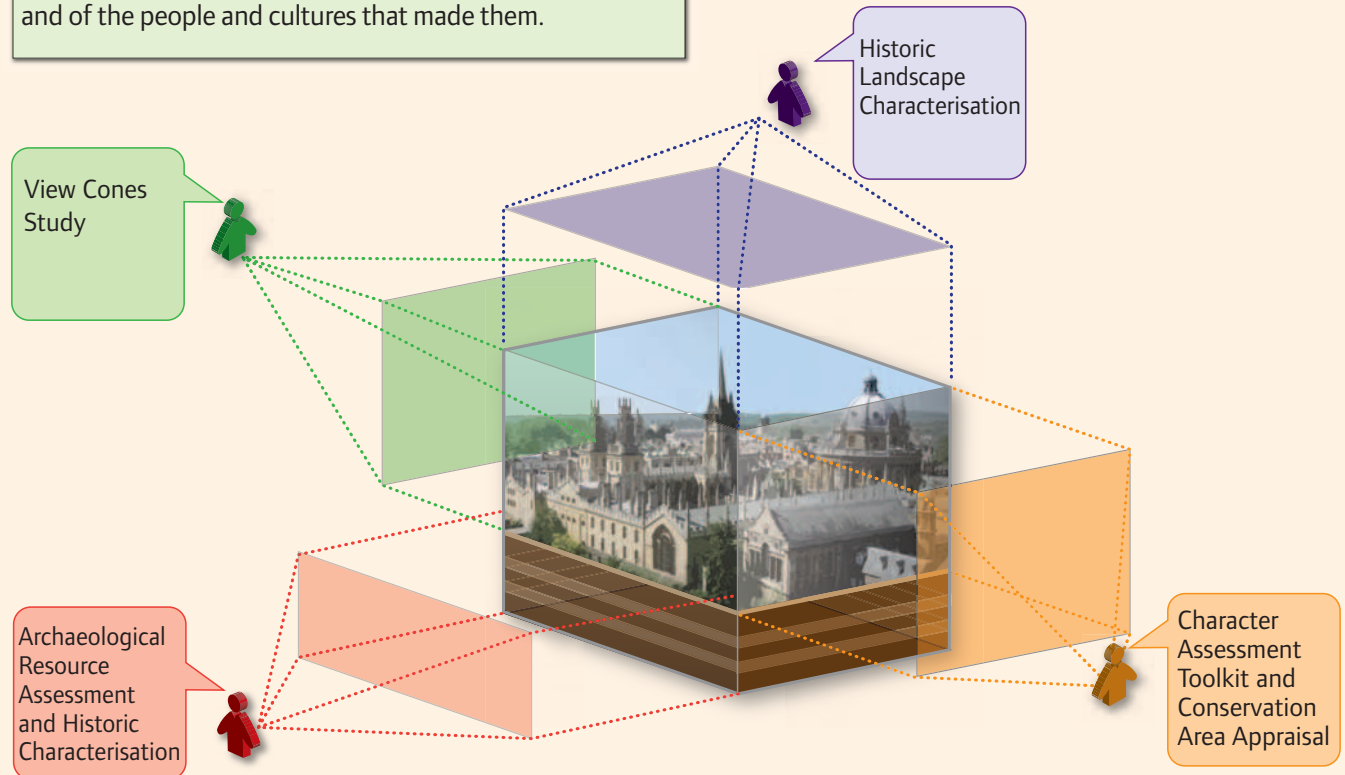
and of the people and cultures that made them.

Historic Landscape Characterisation

View Cones Study

Archaeological Resource Assessment and Historic Characterisation

Character Assessment Toolkit and Conservation Area Appraisal